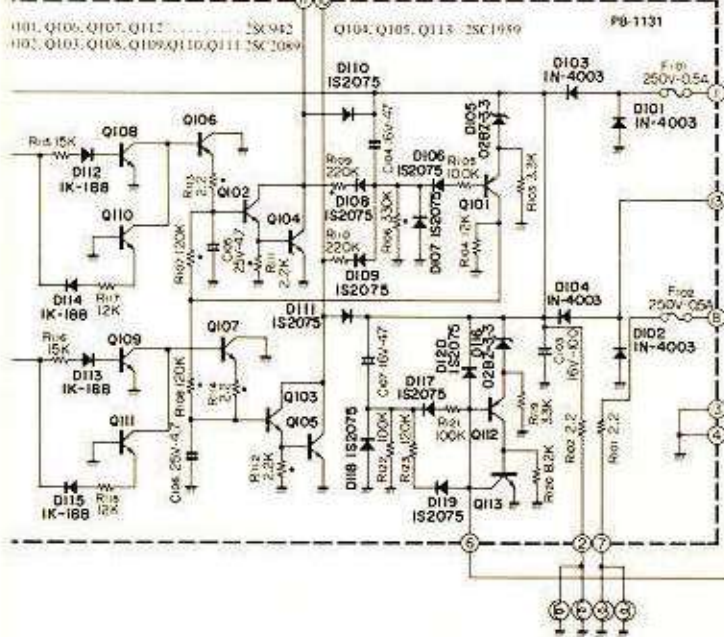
Q101, Q106, Q107, Q112 . . . . . . . . . . 2SC942
Q102, Q103, Q108, Q109,Q110,Q111 2SC2089

Q104, Q105, Q113 2SC1959

PB-1131

D110
IS2075

D103
IN-4003

F101
250V-0.5A

1

D101
IN-4003

D105
02B2-3.3

C104 16V-47

D106
IS2075

R105
100K

R103 3.3K

Q101

R104 12K

D107 IS2075

R106 3.3K

R109
220K

D108
IS2075

R110
220K

D109
IS2075

R118 15K

D112
IK-188

Q108

Q106

R113
2.2

Q102

Q104

Q110

C106
25V-4.7

R111
2.2K

R107 120K

D114
IK-188

R117
12K

3

D111
IS2075

D104
IN-4003

F102
250V-0.5A

8

D102
IN-4003

R116
15K

D113
IK-188

Q109

Q107

R108 120K

R114
3.3

Q103

Q105

Q111

C105 25V-4.7

R112
2.2K

D115
IK-188

R115
12K

C107 16V-47

D118 IS2075

R122 100K

R123 120K

D117
IS2075

R121
100K

D120
IS2075

D116
02B2-3.3

C103
16V-100

Q112

R119
3.3K

R120 8.2K

D119
IS2075

Q113

R102 2.2

R101 2.2

3

4

6

2

7